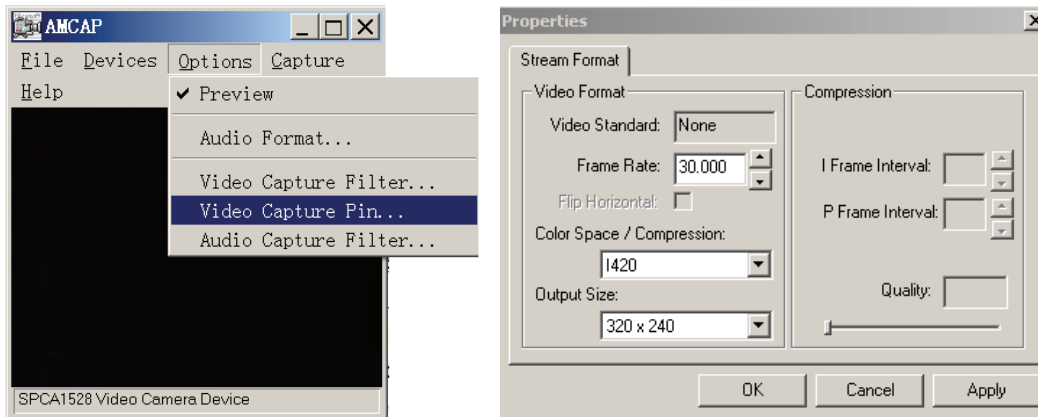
AMCAP

File Devices Options Capture

Help

✔ Preview

Audio Format...

Video Capture Filter...

Video Capture Pin...

Audio Capture Filter...

SPCA1528 Video Camera Device

Properties

Stream Format

Video Format

Video Standard: None

Frame Rate: 30.000

Flip Horizontal:

Color Space / Compression:

I420

Output Size:

320 x 240

Compression

I Frame Interval:

P Frame Interval:

Quality:

OK Cancel Apply